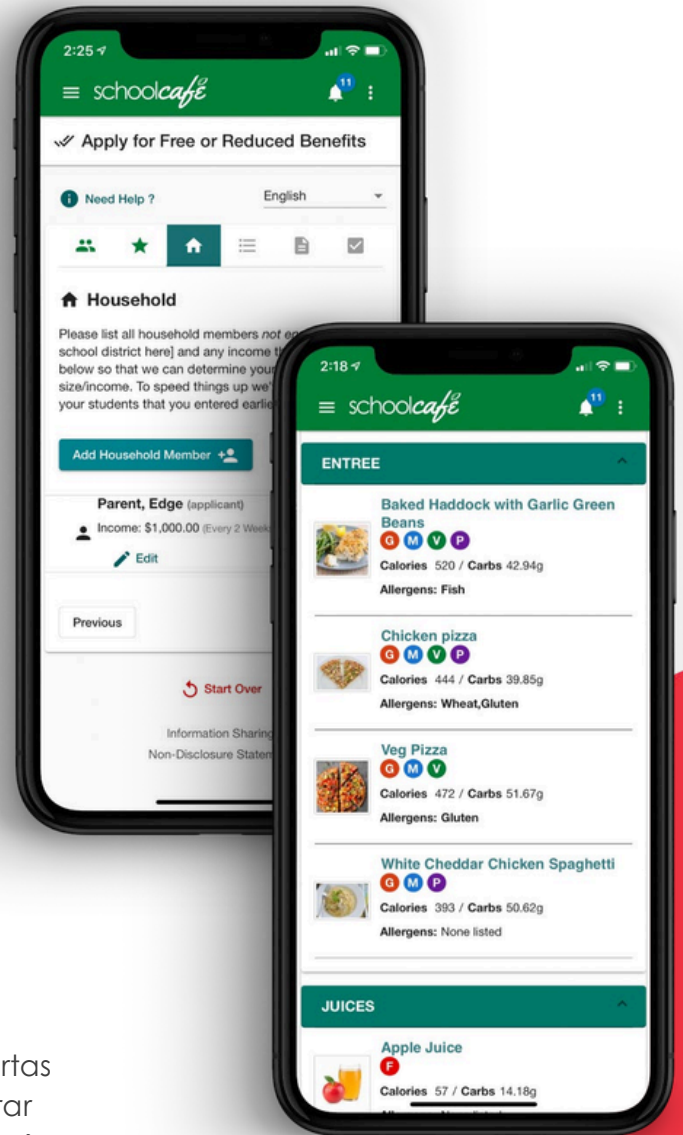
2:25

schoolcafé

11

Apply for Free or Reduced Benefits

Need Help ?

English

Household

Please list all household members *not* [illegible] school district here] and any income t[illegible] below so that we can determine your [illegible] size/income. To speed things up we'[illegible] your students that you entered earli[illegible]

Add Household Member

Parent, Edge (applicant)

Income: $1,000.00 (Every 2 Wee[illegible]

Edit

Previous

Start Over

Information Sharin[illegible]

Non-Disclosure Statem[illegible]

2:18

schoolcafé

11

ENTREE

Baked Haddock with Garlic Green Beans

G M V P

Calories 520 / Carbs 42.94g

Allergens: Fish

Chicken pizza

G M V P

Calories 444 / Carbs 39.85g

Allergens: Wheat,Gluten

Veg Pizza

G M V

Calories 472 / Carbs 51.67g

Allergens: Gluten

White Cheddar Chicken Spaghetti

G M P

Calories 393 / Carbs 50.62g

Allergens: None listed

JUICES

Apple Juice

F

Calories 57 / Carbs 14.18g

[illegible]rtas

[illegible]rar